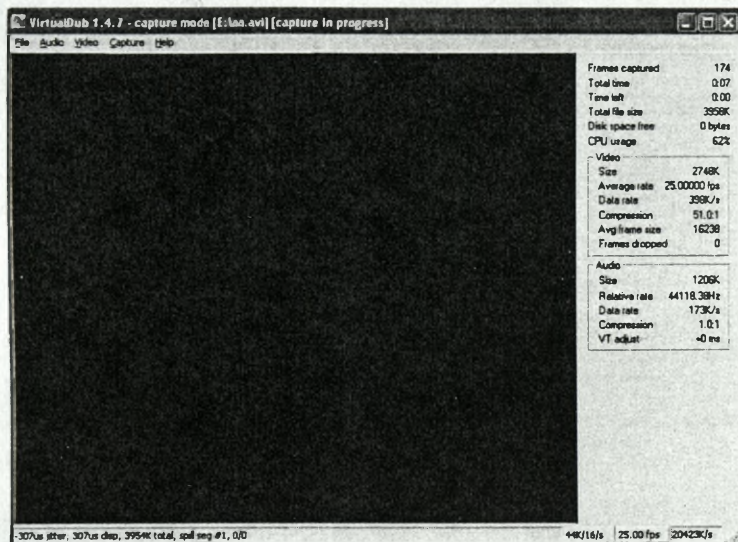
VirtualDub 1.4.7 - capture mode [E:\aa.avi] [capture in progress]

File Audio Video Capture Help

Frames captured 174
Total time 0:07
Time left 0:00
Total file size 3958K
Disk space free 0 bytes
CPU usage 62%

Video
Size 2748K
Average rate 25.00000 fps
Data rate 398K/s
Compression 51.0:1
Avg frame size 16238
Frames dropped 0

Audio
Size 1206K
Relative rate 44118.38Hz
Data rate 173K/s
Compression 1.0:1
VT adjust +0 ms

-307us jitter, 307us disp, 3954K total, spill seg #1, 0/0

44K/16/s 25.00 fps 20423K/s